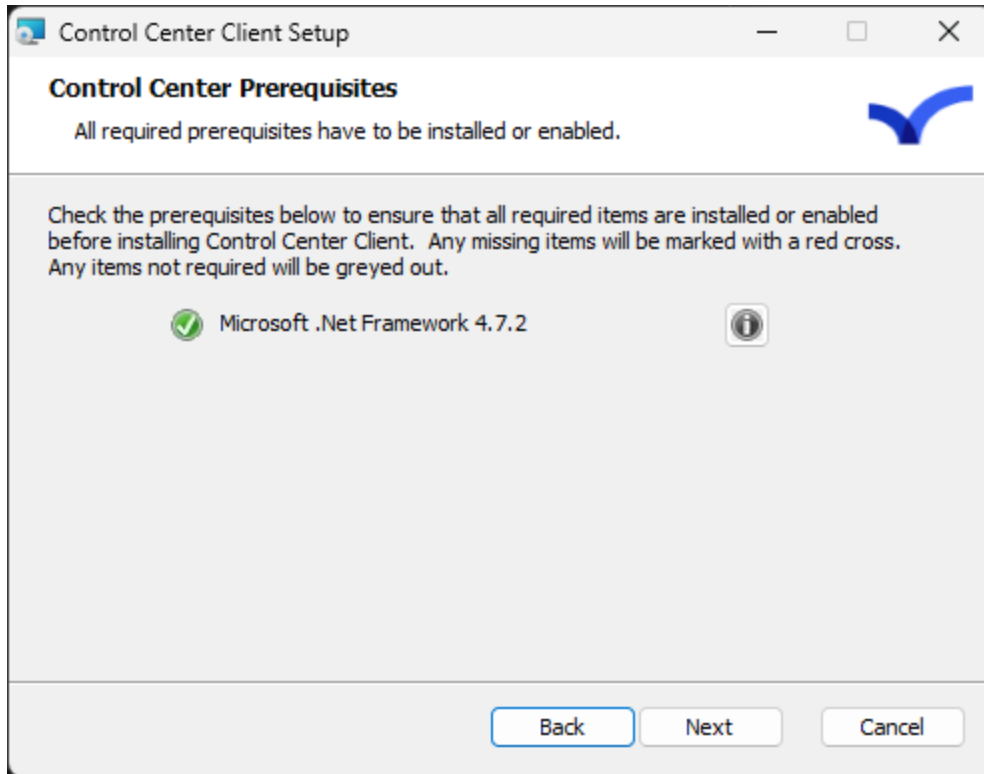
Control Center Client Setup

Control Center Prerequisites

All required prerequisites have to be installed or enabled.

Check the prerequisites below to ensure that all required items are installed or enabled before installing Control Center Client. Any missing items will be marked with a red cross. Any items not required will be greyed out.

Microsoft .Net Framework 4.7.2

Back Next Cancel